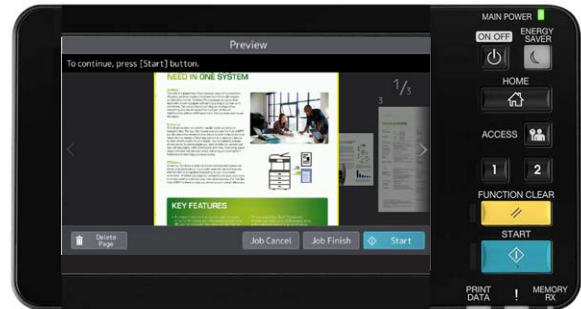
Preview

To continue, press [Start] button.

NEED IN ONE SYSTEM

KEY FEATURES

1/3

3

Delete Page

Job Cancel

Job Finish

Start

MAIN POWER

ON OFF

ENERGY SAVER

HOME

ACCESS

1

2

FUNCTION CLEAR

START

PRINT DATA

!

MEMORY RX